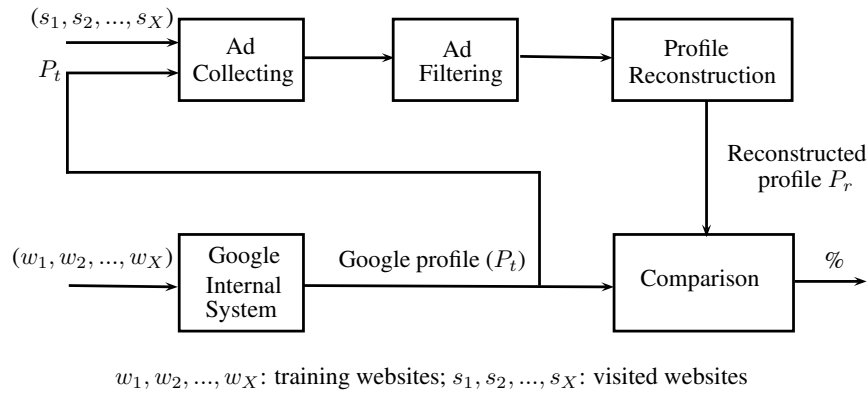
$(s_1, s_2, ..., s_X)$

$P_t$

Ad Collecting

Ad Filtering

Profile Reconstruction

Reconstructed profile $P_r$

$(w_1, w_2, ..., w_X)$

Google Internal System

Google profile $(P_t)$

Comparison

%

$w_1, w_2, ..., w_X$: training websites; $s_1, s_2, ..., s_X$: visited websites